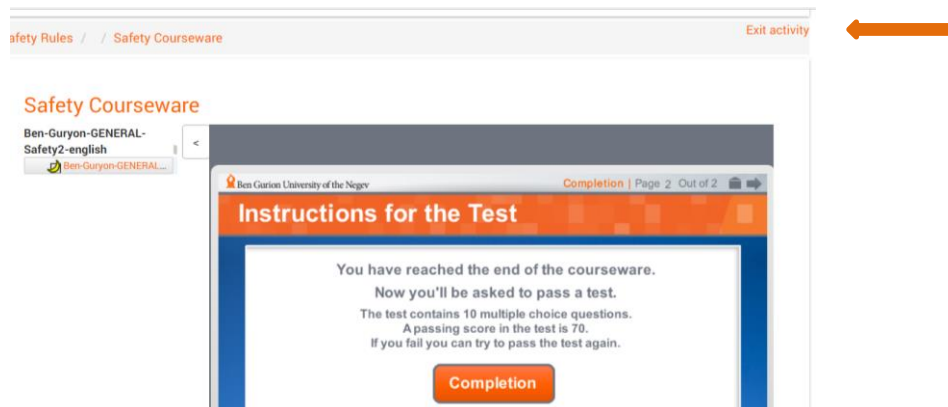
afety Rules / / Safety Courseware

Exit activity

Safety Courseware

Ben-Guryon-GENERAL-Safety2-english

Ben-Guryon-GENERAL...

<

Ben Gurion University of the Negev

Completion | Page 2 Out of 2

Instructions for the Test

You have reached the end of the courseware.

Now you'll be asked to pass a test.

The test contains 10 multiple choice questions.
A passing score in the test is 70.
If you fail you can try to pass the test again.

Completion